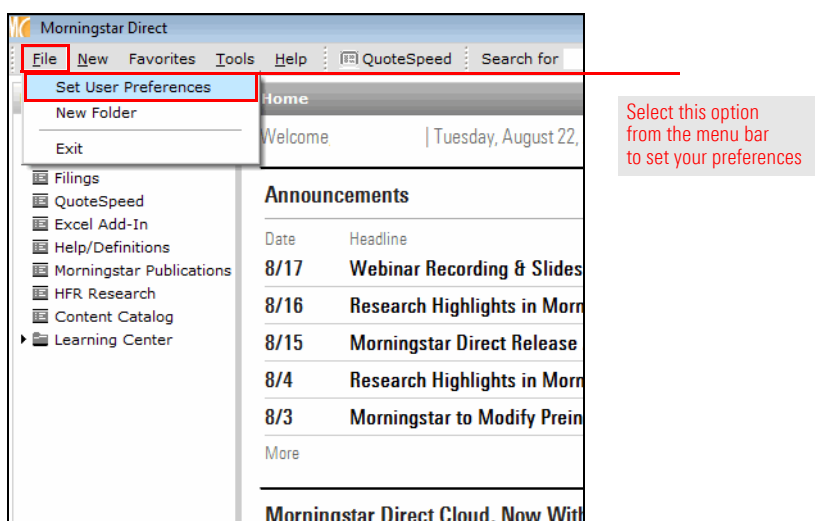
Morningstar Direct

File New Favorites Tools Help QuoteSpeed Search for

Set User Preferences
New Folder
Exit

Home
Welcome | Tuesday, August 22,

Filings
QuoteSpeed
Excel Add-In
Help/Definitions
Morningstar Publications
HFR Research
Content Catalog
Learning Center

Announcements

| Date | Headline |
|---|---|
| 8/17 | Webinar Recording & Slides |
| 8/16 | Research Highlights in Morn |
| 8/15 | Morningstar Direct Release |
| 8/4 | Research Highlights in Morn |
| 8/3 | Morningstar to Modify Prein |

More

Morningstar Direct Cloud, Now With

Select this option from the menu bar to set your preferences